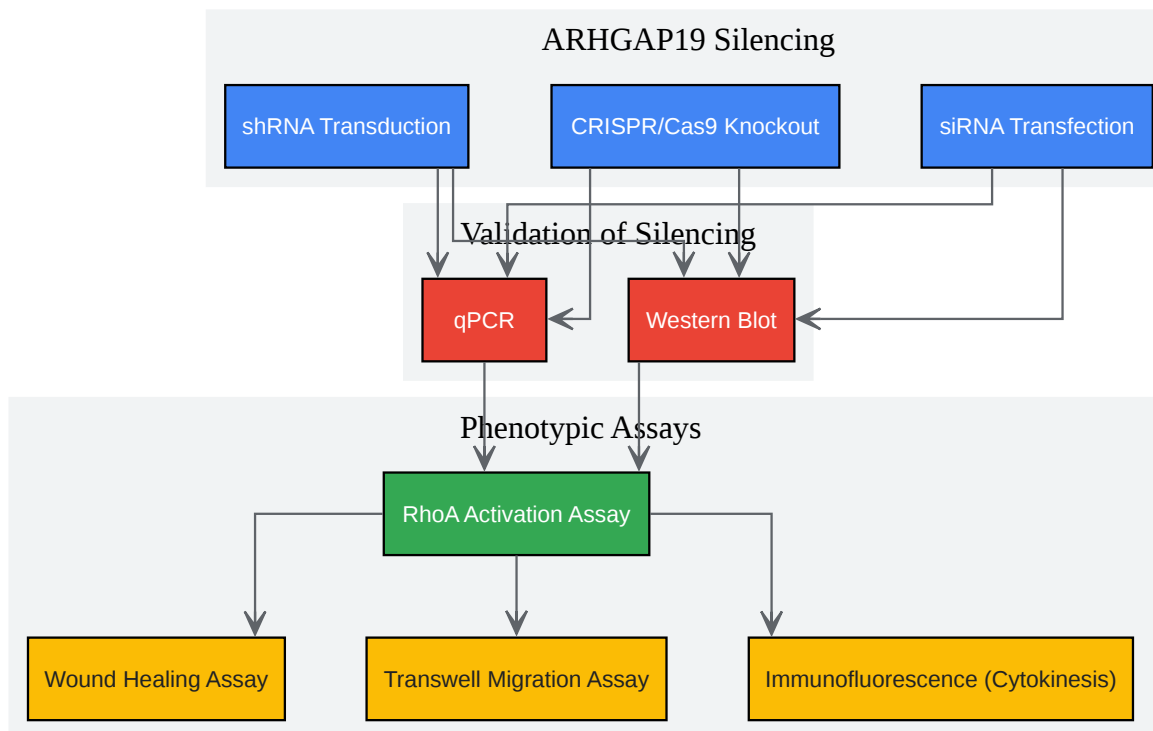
ARHGAP19 Silencing

shRNA Transduction

CRISPR/Cas9 Knockout

siRNA Transfection

Validation of Silencing

qPCR

Western Blot

Phenotypic Assays

RhoA Activation Assay

Wound Healing Assay

Transwell Migration Assay

Immunofluorescence (Cytokinesis)